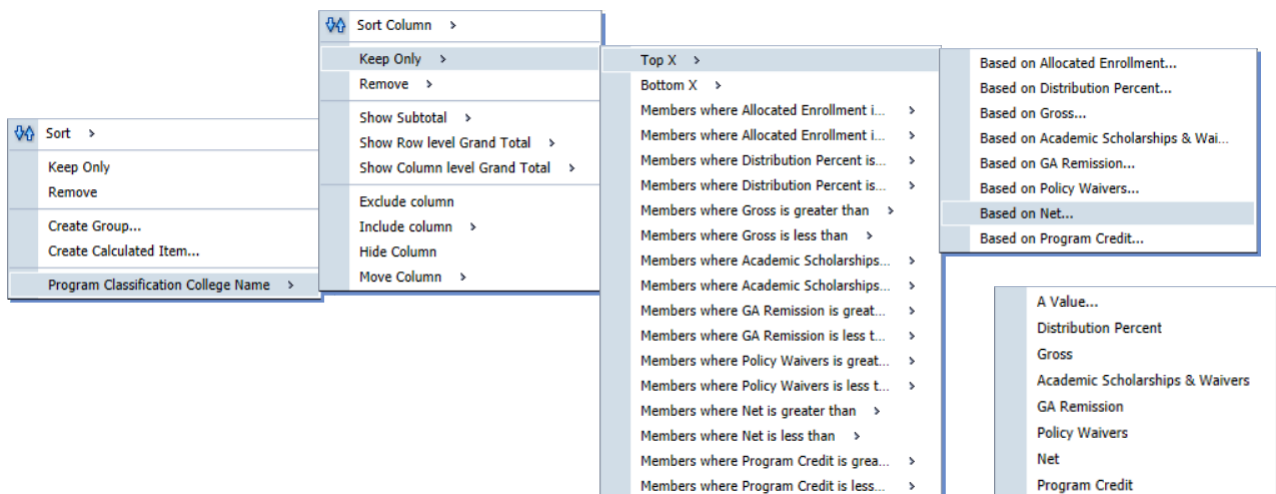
Sort >

Keep Only
Remove

Create Group...
Create Calculated Item...

Program Classification College Name >

Sort Column >

Keep Only >
Remove >

Show Subtotal >
Show Row level Grand Total >
Show Column level Grand Total >

Exclude column
Include column >
Hide Column
Move Column >

Top X >
Bottom X >
Members where Allocated Enrollment i... >
Members where Allocated Enrollment i... >
Members where Distribution Percent is... >
Members where Distribution Percent is... >
Members where Gross is greater than >
Members where Gross is less than >
Members where Academic Scholarships... >
Members where Academic Scholarships... >
Members where GA Remission is great... >
Members where GA Remission is less t... >
Members where Policy Waivers is great... >
Members where Policy Waivers is less t... >
Members where Net is greater than >
Members where Net is less than >
Members where Program Credit is grea... >
Members where Program Credit is less... >

Based on Allocated Enrollment...
Based on Distribution Percent...
Based on Gross...
Based on Academic Scholarships & Wai...
Based on GA Remission...
Based on Policy Waivers...
Based on Net...
Based on Program Credit...

A Value...
Distribution Percent
Gross
Academic Scholarships & Waivers
GA Remission
Policy Waivers
Net
Program Credit